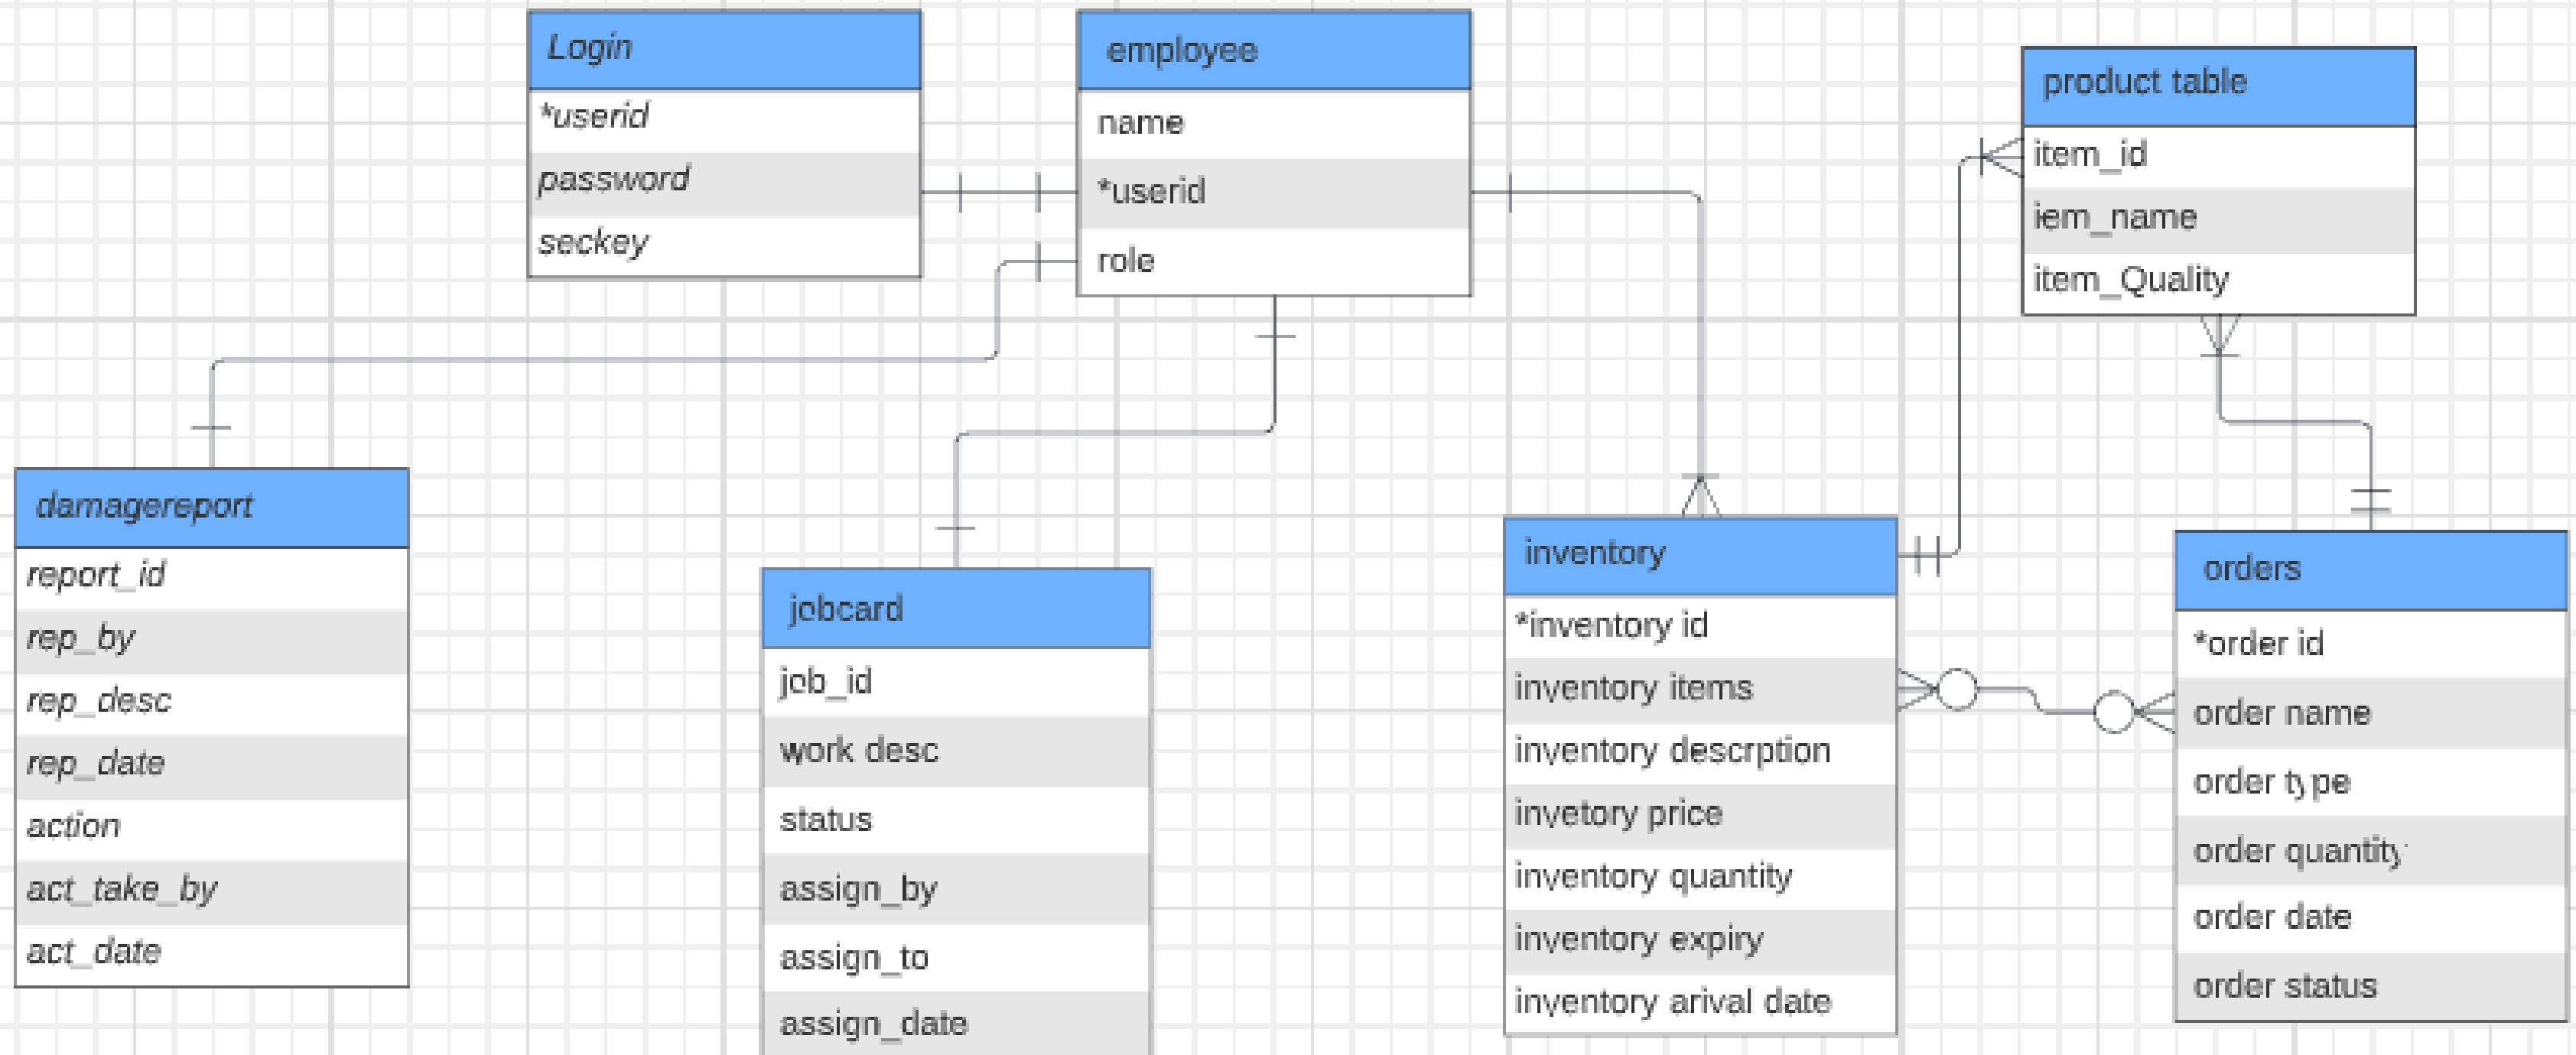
Login
*userid
password
seckey

employee
name
*userid
role

product table
item_id
iem_name
item_Quality

damagereport
report_id
rep_by
rep_desc
rep_date
action
act_take_by
act_date

jobcard
job_id
work desc
status
assign_by
assign_to
assign_date

inventory
*inventory id
inventory items
inventory descrption
invetory price
inventory quantity
inventory expiry
inventory arival date

orders
*order id
order name
order type
order quantity
order date
order status